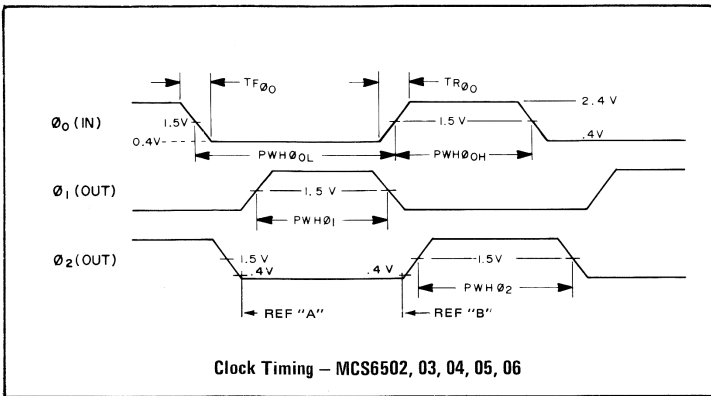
$TF_{\emptyset O}$

$TR_{\emptyset O}$

$\emptyset_O$ (IN)

1.5V

0.4V

2.4 V

1.5 V

.4V

$PWH\emptyset_{OL}$

$PWH\emptyset_{OH}$

$\emptyset_1$ (OUT)

1.5 V

$PWH\emptyset_1$

$\emptyset_2$ (OUT)

1.5 V

.4V

.4 V

1.5V

$PWH\emptyset_2$

REF "A"

REF "B"

Clock Timing – MCS6502, 03, 04, 05, 06